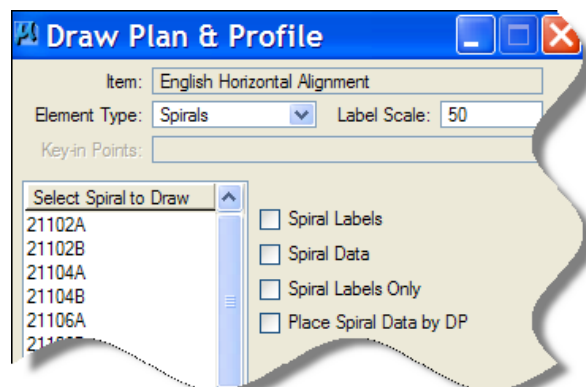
Draw Plan & Profile

Item: English Horizontal Alignment

Element Type: Spirals

Label Scale: 50

Key-in Points:

Select Spiral to Draw
21102A
21102B
21104A
21104B
21106A
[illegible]

Spiral Labels
Spiral Data
Spiral Labels Only
Place Spiral Data by DP